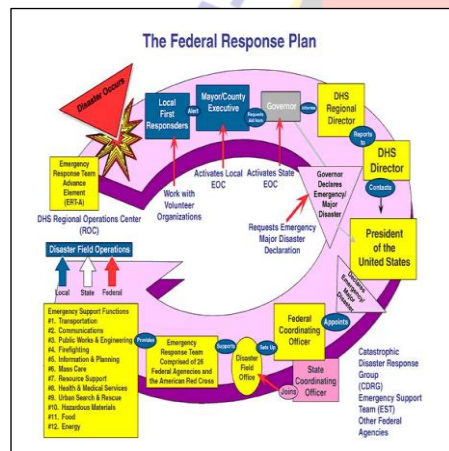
The Federal Response Plan

Disaster Occurs

Local First Responders

Alert

Mayor/County Executive

Requests Aid from

Governor

Informs

DHS Regional Director

Reports to

DHS Director

Contacts

Emergency Response Team Advance Element (ERT-A)

Work with Volunteer Organizations

Activates Local EOC

Activates State EOC

Governor Declares Emergency/ Major Disaster

DHS Regional Operations Center (ROC)

Requests Emergency Major Disaster Declaration

President of the United States

Disaster Field Operations

Local

State

Federal

Declares Emergency/ Major Disaster

Appoints

Emergency Support Functions
#1. Transportation
#2. Communications
#3. Public Works & Engineering
#4. Firefighting
#5. Information & Planning
#6. Mass Care
#7. Resource Support
#8. Health & Medical Services
#9. Urban Search & Rescue
#10. Hazardous Materials
#11. Food
#12. Energy

Provides

Emergency Response Team Comprised of 26 Federal Agencies and the American Red Cross

Supports

Disaster Field Office

Set Up

Federal Coordinating Officer

Joins

State Coordinating Officer

Catastrophic Disaster Response Group (CDRG)
Emergency Support Team (EST)
Other Federal Agencies